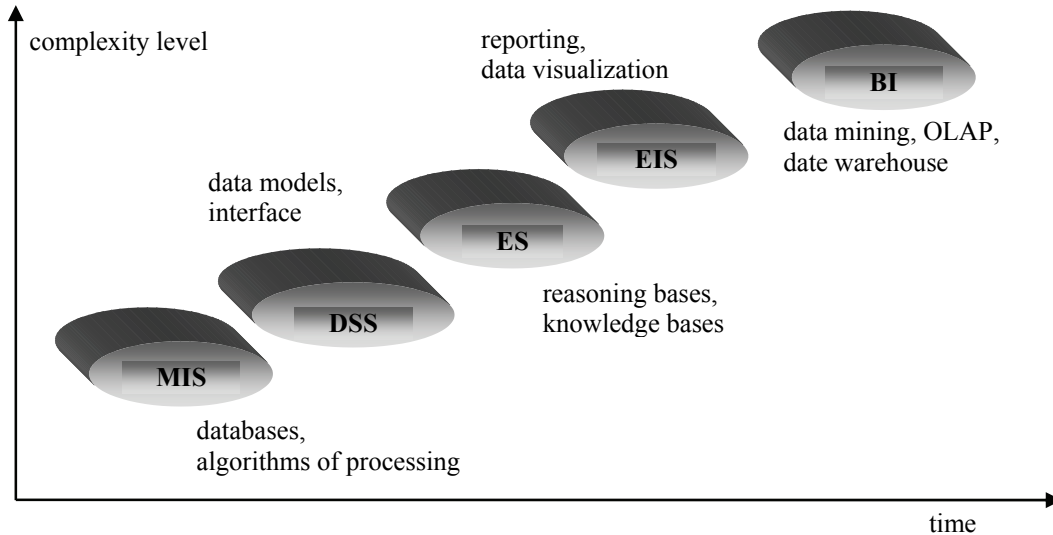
complexity level

reporting,
data visualization

BI

data mining, OLAP,
date warehouse

EIS

data models,
interface

ES

reasoning bases,
knowledge bases

DSS

MIS

databases,
algorithms of processing

time